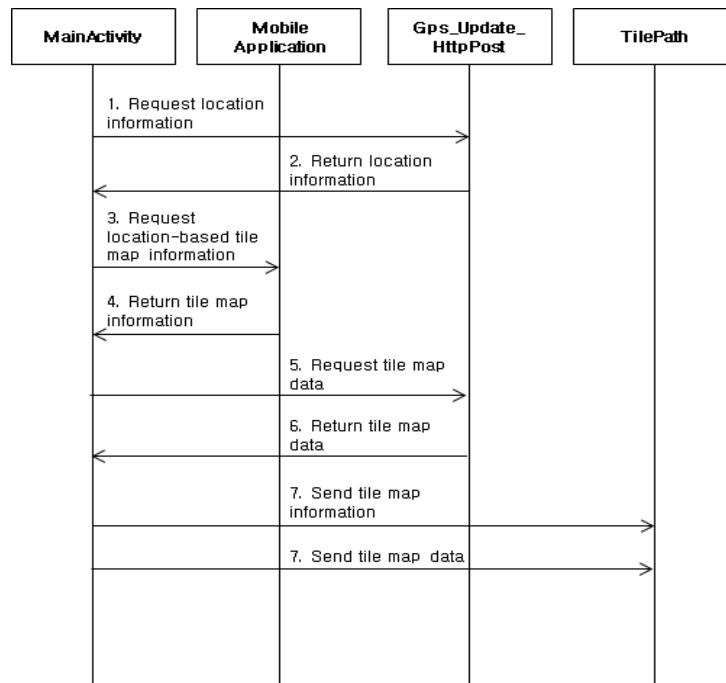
MainActivity

Mobile Application

Gps_Update_ HttpPost

TilePath

1. Request location information

2. Return location information

3. Request location-based tile map information

4. Return tile map information

5. Request tile map data

6. Return tile map data

7. Send tile map information

7. Send tile map data